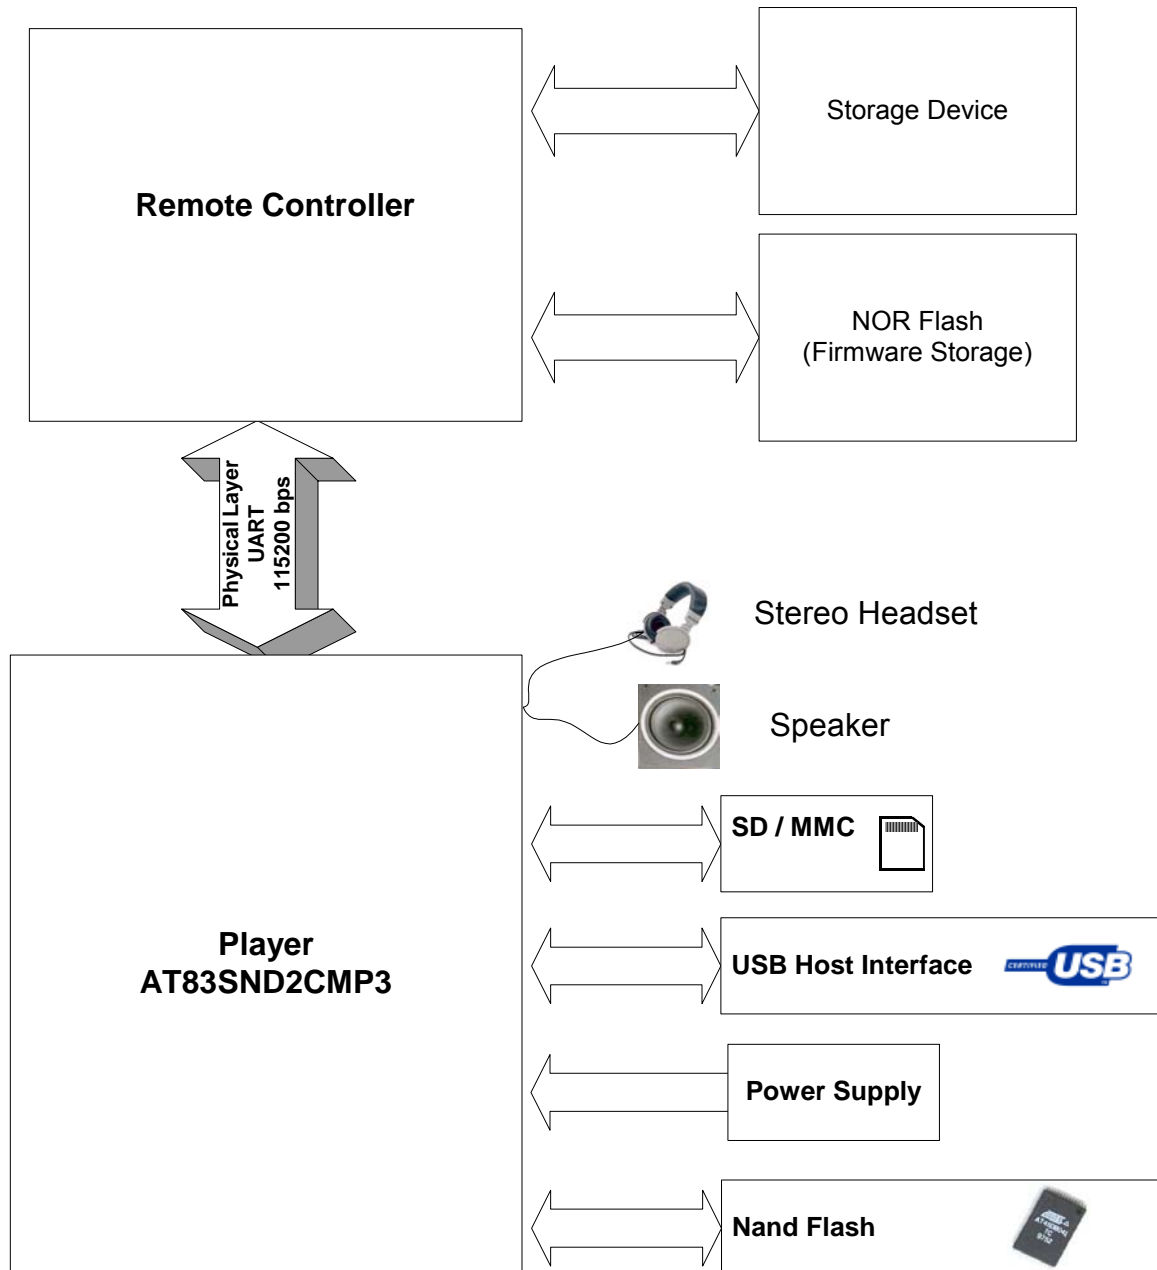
Remote Controller

Storage Device

NOR Flash
(Firmware Storage)

Physical Layer
UART
115200 bps

Stereo Headset

Speaker

Player
AT83SND2CMP3

SD / MMC

USB Host Interface

CERTIFIED USB

Power Supply

Nand Flash